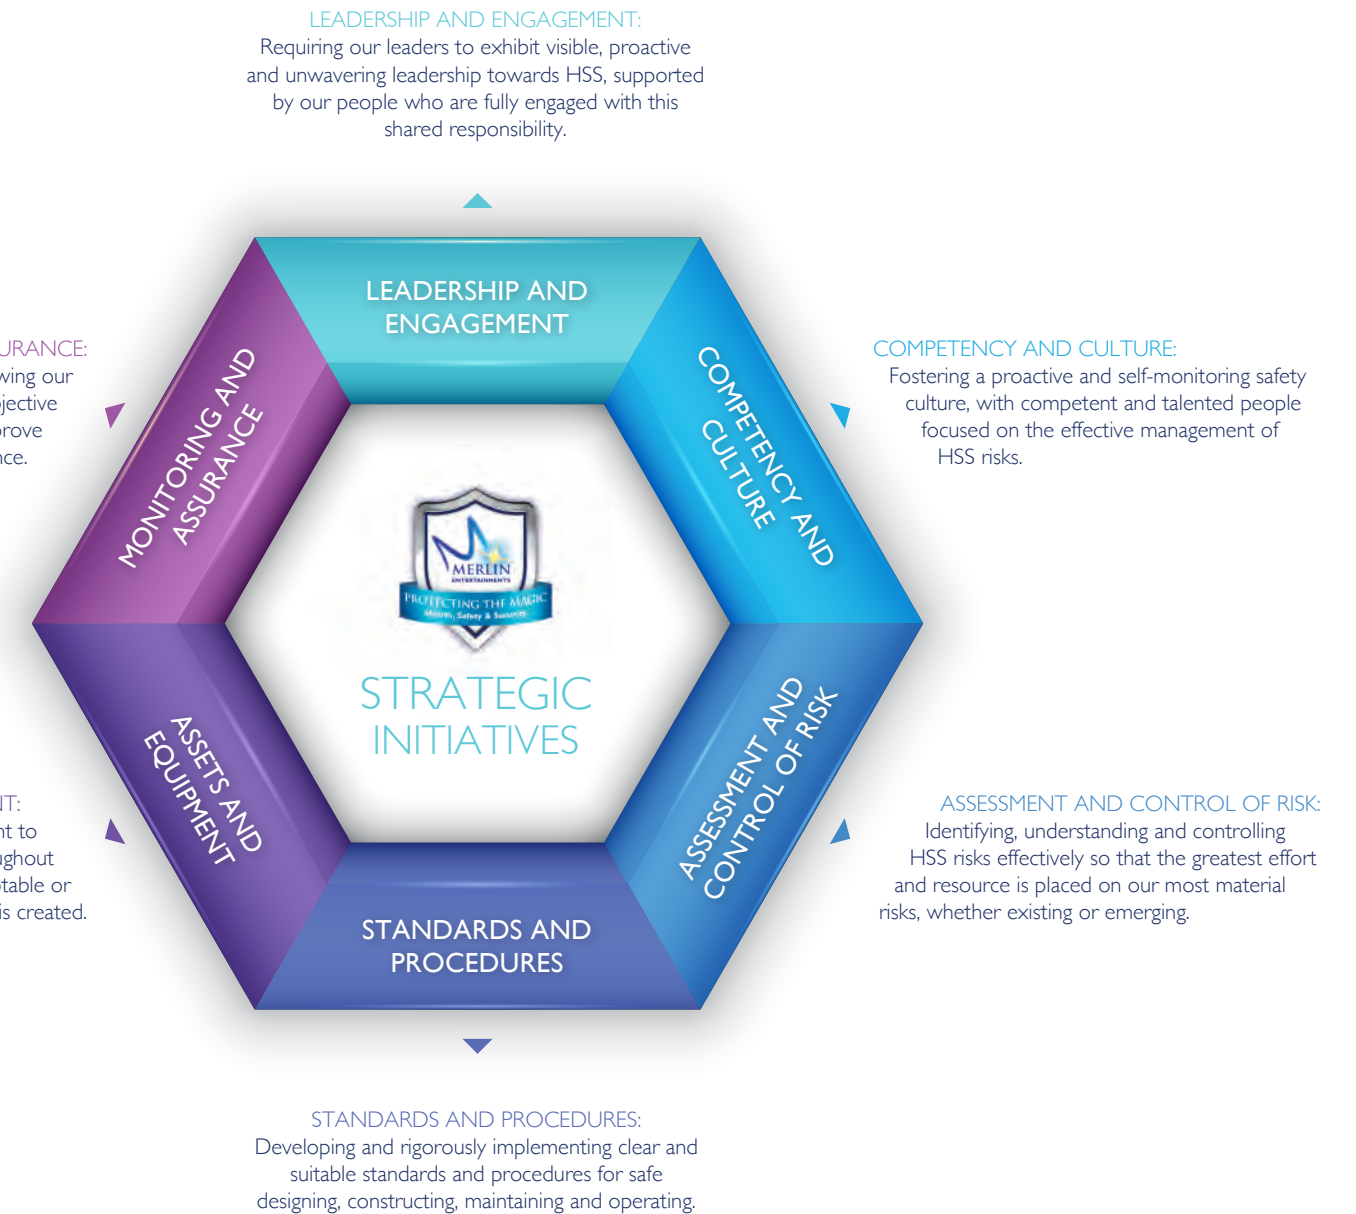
LEADERSHIP AND ENGAGEMENT:
Requiring our leaders to exhibit visible, proactive and unwavering leadership towards HSS, supported by our people who are fully engaged with this shared responsibility.

URANCE:
wing our
jective
prove
nce.

COMPETENCY AND CULTURE:
Fostering a proactive and self-monitoring safety culture, with competent and talented people focused on the effective management of HSS risks.

LEADERSHIP AND ENGAGEMENT

COMPETENCY AND CULTURE

ASSESSMENT AND CONTROL OF RISK

STANDARDS AND PROCEDURES

ASSETS AND EQUIPMENT

MONITORING AND ASSURANCE

MERLIN ENTERTAINMENTS
PROTECTING THE MAGIC
Health, Safety & Security

STRATEGIC INITIATIVES

NT:
nt to
ghout
table or
is created.

ASSESSMENT AND CONTROL OF RISK:
Identifying, understanding and controlling HSS risks effectively so that the greatest effort and resource is placed on our most material risks, whether existing or emerging.

STANDARDS AND PROCEDURES:
Developing and rigorously implementing clear and suitable standards and procedures for safe designing, constructing, maintaining and operating.